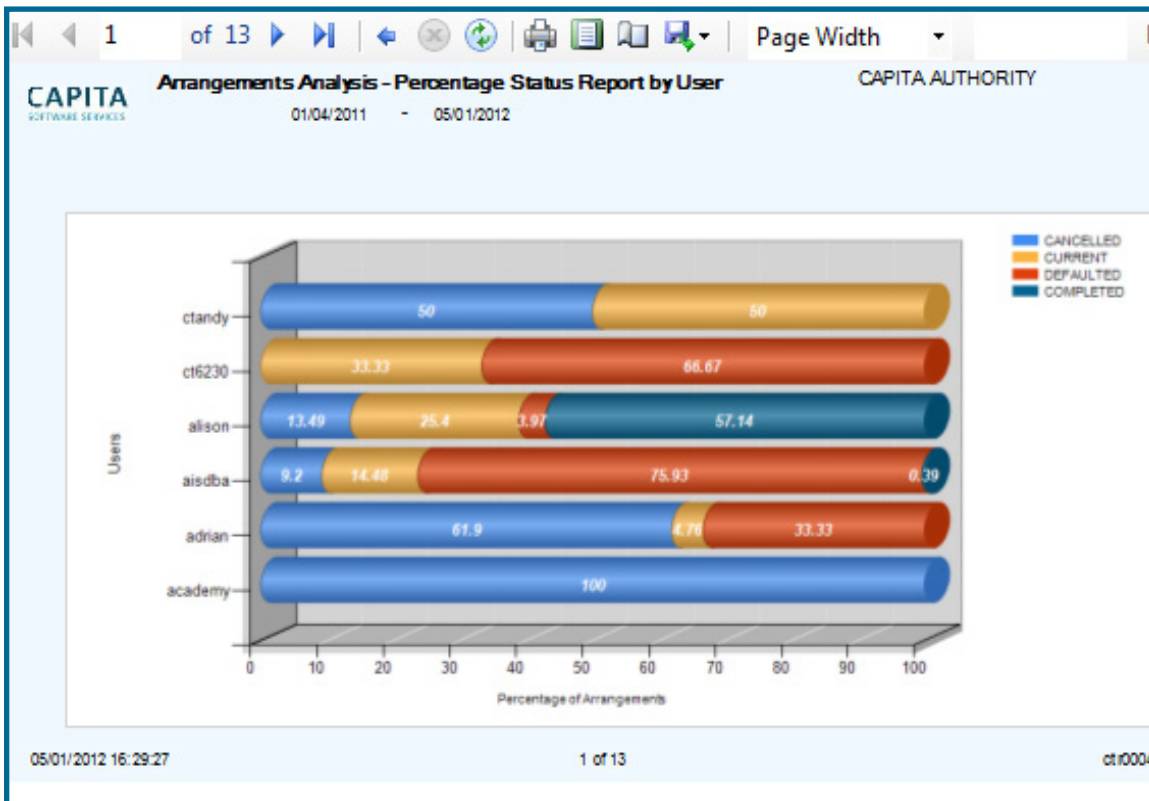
1 of 13 Page Width

CAPITA SOFTWARE SERVICES

Arrangements Analysis - Percentage Status Report by User

01/04/2011 - 05/01/2012

CAPITA AUTHORITY

CANCELLED
CURRENT
DEFAULTED
COMPLETED

Users

ctandy
ct6230
alison
aisdba
adrian
academy

50
50
33.33
66.67
13.49
25.4
3.97
57.14
9.2
14.48
75.93
0.39
61.9
4.76
33.33
100

0 10 20 30 40 50 60 70 80 90 100

Percentage of Arrangements

05/01/2012 16:29:27

1 of 13

ctr000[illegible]